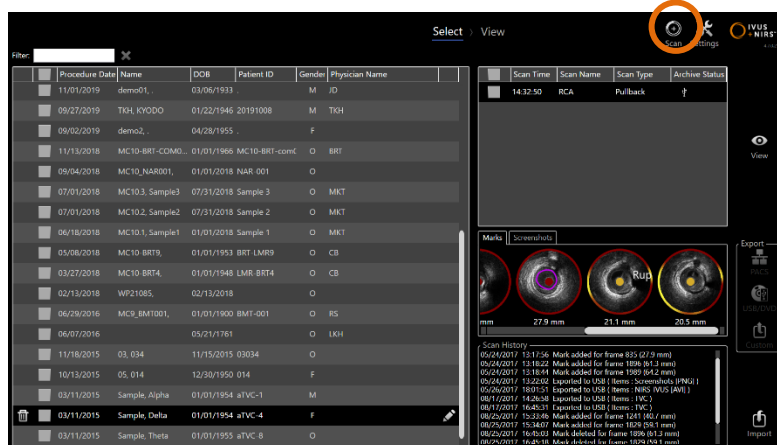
Select 〉 View

Scan Settings

IVUS +NIRS

Filter:

| | Procedure Date | Name | DOB | Patient ID | Gender | Physician Name |
|---|---|---|---|---|---|---|
| | 11/01/2019 | demo01, . | 03/06/1933 | | M | JD |
| | 09/27/2019 | TKH, KYODO | 01/22/1946 | 20191008 | M | TKH |
| | 09/02/2019 | demo2, . | 04/28/1955 | | F | |
| | 11/13/2018 | MC10-BRT-COM0... | 01/01/1966 | MC10-BRT-com( | O | BRT |
| | 09/04/2018 | MC10_NAR001, | 01/01/2018 | NAR-001 | O | |
| | 07/01/2018 | MC10.3, Sample3 | 07/31/2018 | Sample 3 | O | MKT |
| | 07/01/2018 | MC10.2, Sample2 | 07/31/2018 | Sample 2 | O | MKT |
| | 06/18/2018 | MC10.1, Sample1 | 01/01/2018 | Sample 1 | O | MKT |
| | 05/08/2018 | MC10-BRT9, | 01/01/1953 | BRT-LMR9 | O | CB |
| | 03/27/2018 | MC10-BRT4, | 01/01/1948 | LMR-BRT4 | O | CB |
| | 02/13/2018 | WP21085, | 02/13/2018 | | O | |
| | 06/29/2016 | MC9_BM1001, | 01/01/1900 | BMT-001 | O | RS |
| | 06/07/2016 | | 05/21/1761 | | O | LKH |
| | 11/18/2015 | 03, 034 | 11/15/2015 | 03034 | O | |
| | 10/13/2015 | 05, 014 | 12/30/1950 | 014 | F | |
| | 03/11/2015 | Sample, Alpha | 01/01/1954 | aTVC-1 | M | |
| | 03/11/2015 | Sample, Delta | 01/01/1954 | aTVC-4 | F | |
| | 03/11/2015 | Sample, Theta | 01/01/1955 | aTVC-8 | O | |

| | Scan Time | Scan Name | Scan Type | Archive Status |
|---|---|---|---|---|
| | 14:32:50 | RCA | Pullback | |

Marks Screenshots

Rup

mm 27.9 mm 21.1 mm 20.5 mm

Scan History
05/24/2017 13:17:56 Mark added for frame 835 (27.9 mm)
05/24/2017 13:18:22 Mark added for frame 1896 (61.3 mm)
05/24/2017 13:18:44 Mark added for frame 1989 (64.2 mm)
05/24/2017 13:22:02 Exported to USB ( Items : Screenshots (PNG) )
05/26/2017 18:01:51 Exported to USB ( Items : NIRS IVUS (AVI) )
08/11/2017 14:26:58 Exported to USB ( Items : TVC )
08/17/2017 16:45:31 Exported to USB ( Items : TVC )
08/25/2017 15:33:46 Mark added for frame 1241 (40.7 mm)
08/25/2017 15:34:47 Mark added for frame 1829 (59.1 mm)
08/25/2017 16:45:03 Mark deleted for frame 1896 (61.3 mm)
08/25/2017 16:45:18 Mark deleted for frame 1829 (59.1 mm)

View

Export
PACS
USB/DVD
Custom

Import